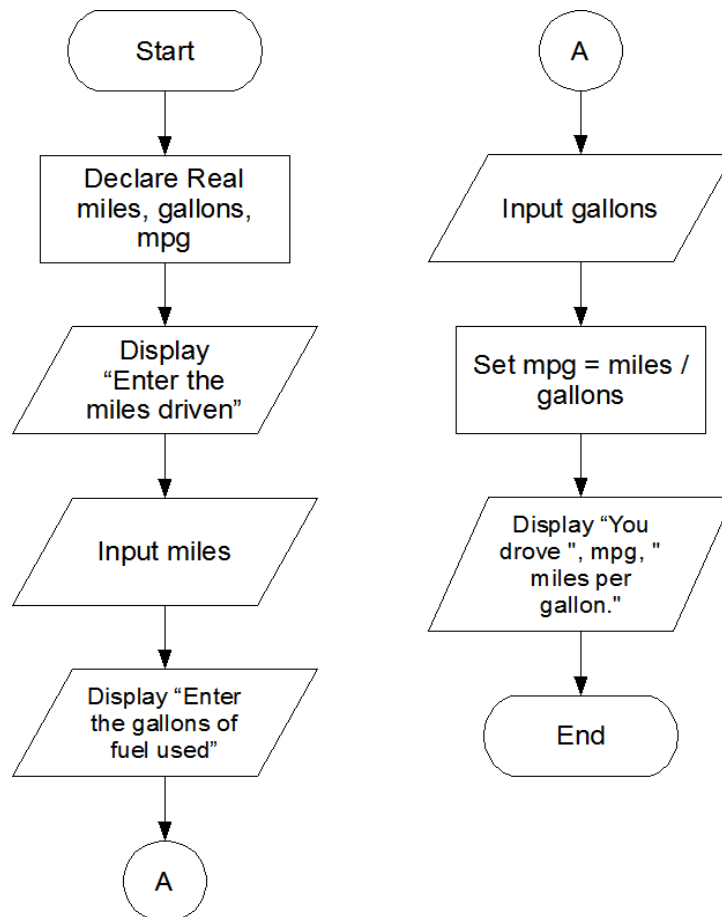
Start

Declare Real miles, gallons, mpg

Display "Enter the miles driven"

Input miles

Display "Enter the gallons of fuel used"

A

A

Input gallons

Set mpg = miles / gallons

Display "You drove ", mpg, " miles per gallon."

End